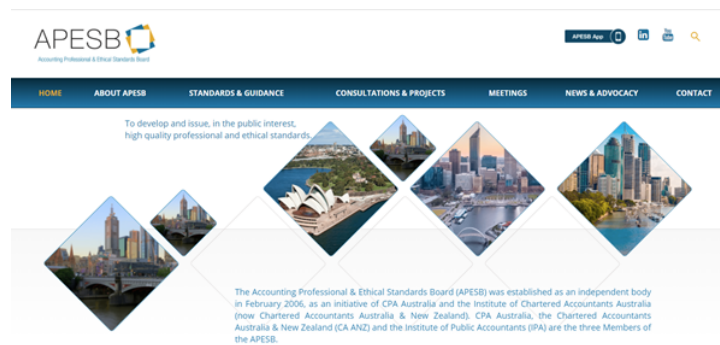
APESB
Accounting Professional & Ethical Standards Board

APESB App

in

You Tube

HOME ABOUT APESB STANDARDS & GUIDANCE CONSULTATIONS & PROJECTS MEETINGS NEWS & ADVOCACY CONTACT

To develop and issue, in the public interest, high quality professional and ethical standards.

The Accounting Professional & Ethical Standards Board (APESB) was established as an independent body in February 2006, as an initiative of CPA Australia and the Institute of Chartered Accountants Australia (now Chartered Accountants Australia & New Zealand). CPA Australia, the Chartered Accountants Australia & New Zealand (CA ANZ) and the Institute of Public Accountants (IPA) are the three Members of the APESB.